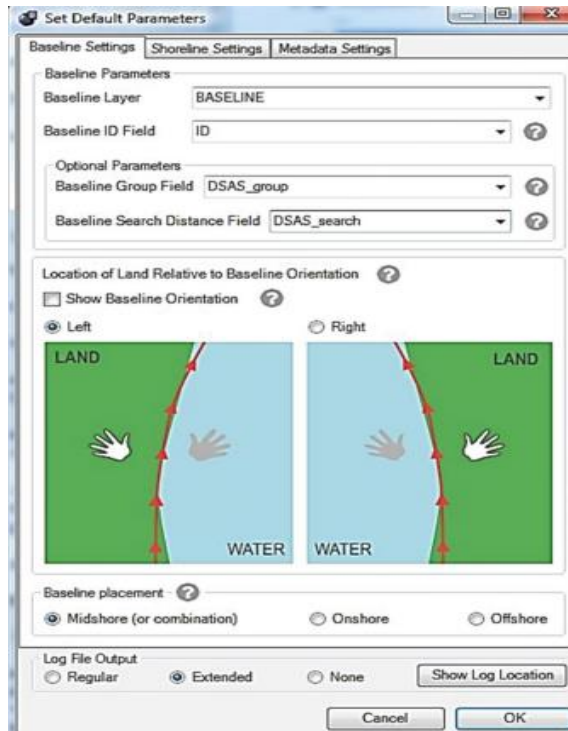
Set Default Parameters

Baseline Settings | Shoreline Settings | Metadata Settings

Baseline Parameters

Baseline Layer BASELINE

Baseline ID Field ID

Optional Parameters

Baseline Group Field DSAS_group

Baseline Search Distance Field DSAS_search

Location of Land Relative to Baseline Orientation

Show Baseline Orientation

Left

Right

LAND

WATER

WATER

LAND

Baseline placement

Midshore (or combination)

Onshore

Offshore

Log File Output

Regular

Extended

None

Show Log Location

Cancel

OK